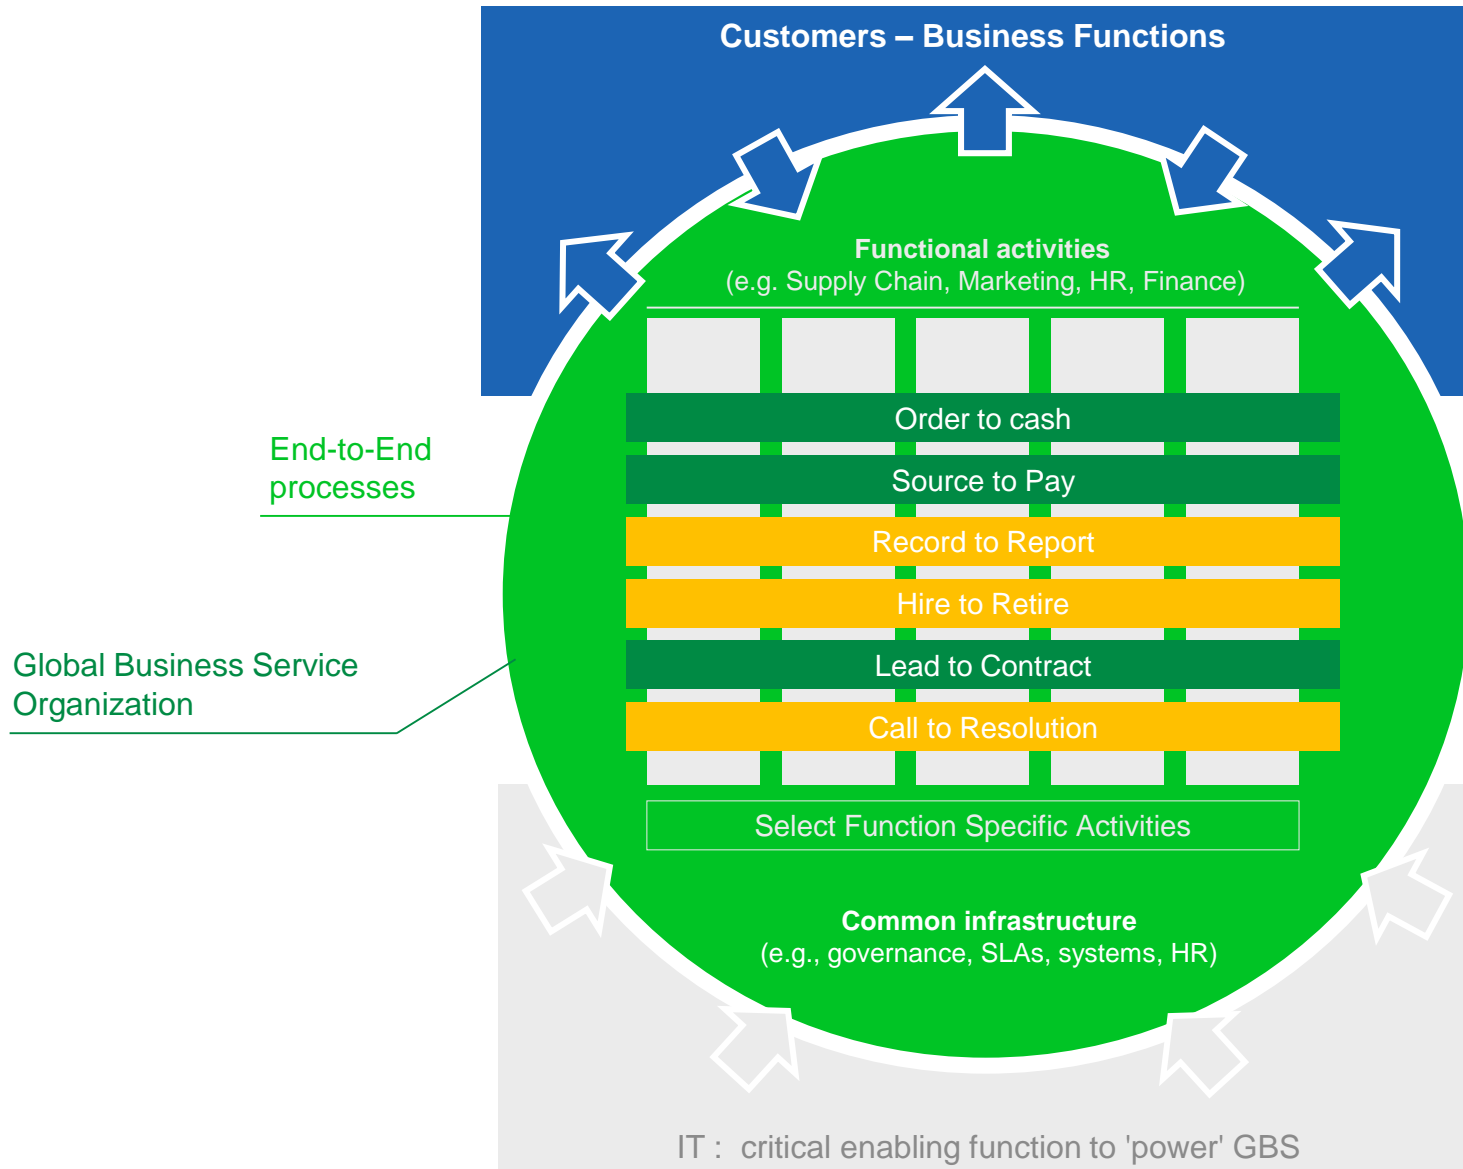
Customers – Business Functions

Functional activities
(e.g. Supply Chain, Marketing, HR, Finance)

End-to-End processes

Order to cash

Source to Pay

Record to Report

Hire to Retire

Global Business Service Organization

Lead to Contract

Call to Resolution

Select Function Specific Activities

Common infrastructure
(e.g., governance, SLAs, systems, HR)

IT : critical enabling function to 'power' GBS